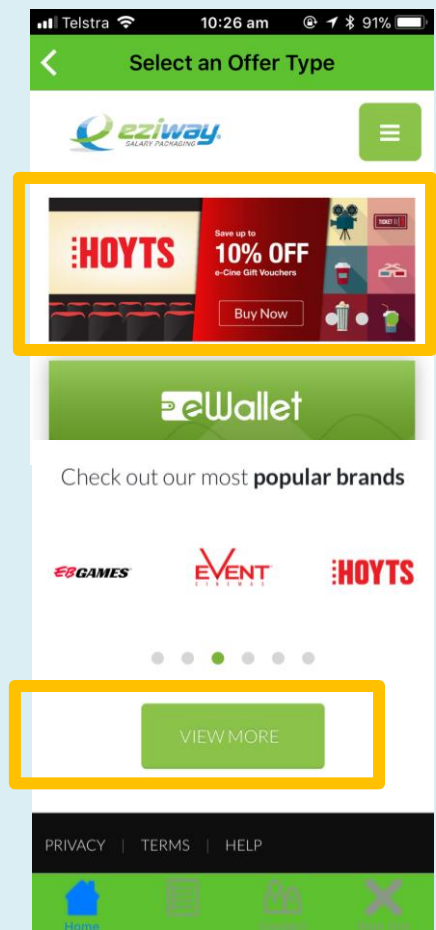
Telstra 10:26 am 91%

Select an Offer Type

eziway SALARY PACKAGING

HOYTS

Save up to
10% OFF
e-Cine Gift Vouchers

Buy Now

TICKET

eWallet

Check out our most **popular brands**

EB GAMES

EVENT CINEMAS

HOYTS

VIEW MORE

PRIVACY | TERMS | HELP

Home